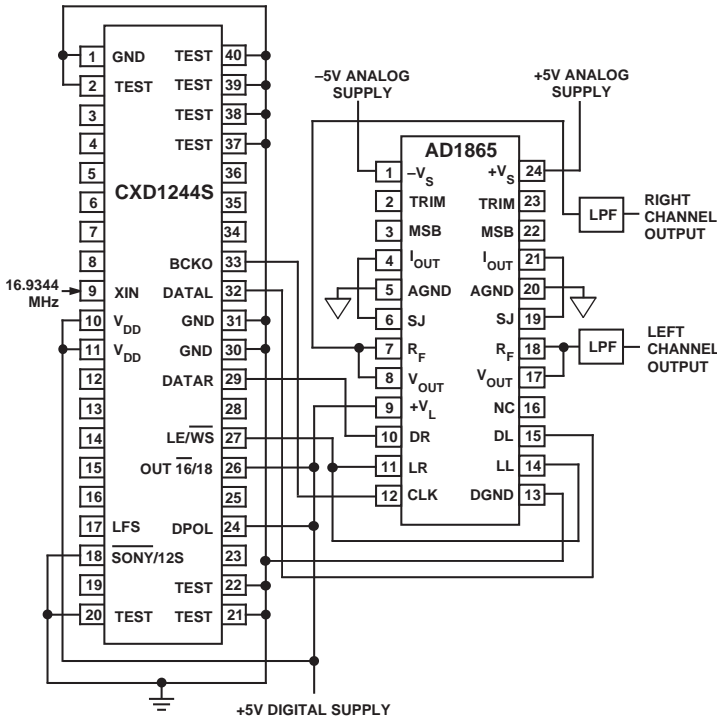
1 GND
2 TEST
3
4
5
6
7
8
16.9344 MHz
9 XIN
10 $V_{DD}$
11 $V_{DD}$
12
13
14
15
16
17 LFS
18 $\overline{SONY}$/12S
19
20 TEST

CXD1244S

TEST 40
TEST 39
TEST 38
TEST 37
36
35
34
BCKO 33
DATAL 32
GND 31
GND 30
DATAR 29
28
LE/$\overline{WS}$ 27
OUT $\overline{16}$/18 26
25
DPOL 24
23
TEST 22
TEST 21

–5V ANALOG SUPPLY
+5V ANALOG SUPPLY

AD1865

1 $-V_S$
2 TRIM
3 MSB
4 $I_{OUT}$
5 AGND
6 SJ
7 $R_F$
8 $V_{OUT}$
9 $+V_L$
10 DR
11 LR
12 CLK

$+V_S$ 24
TRIM 23
MSB 22
$I_{OUT}$ 21
AGND 20
SJ 19
$R_F$ 18
$V_{OUT}$ 17
NC 16
DL 15
LL 14
DGND 13

LPF
RIGHT CHANNEL OUTPUT
LPF
LEFT CHANNEL OUTPUT

+5V DIGITAL SUPPLY